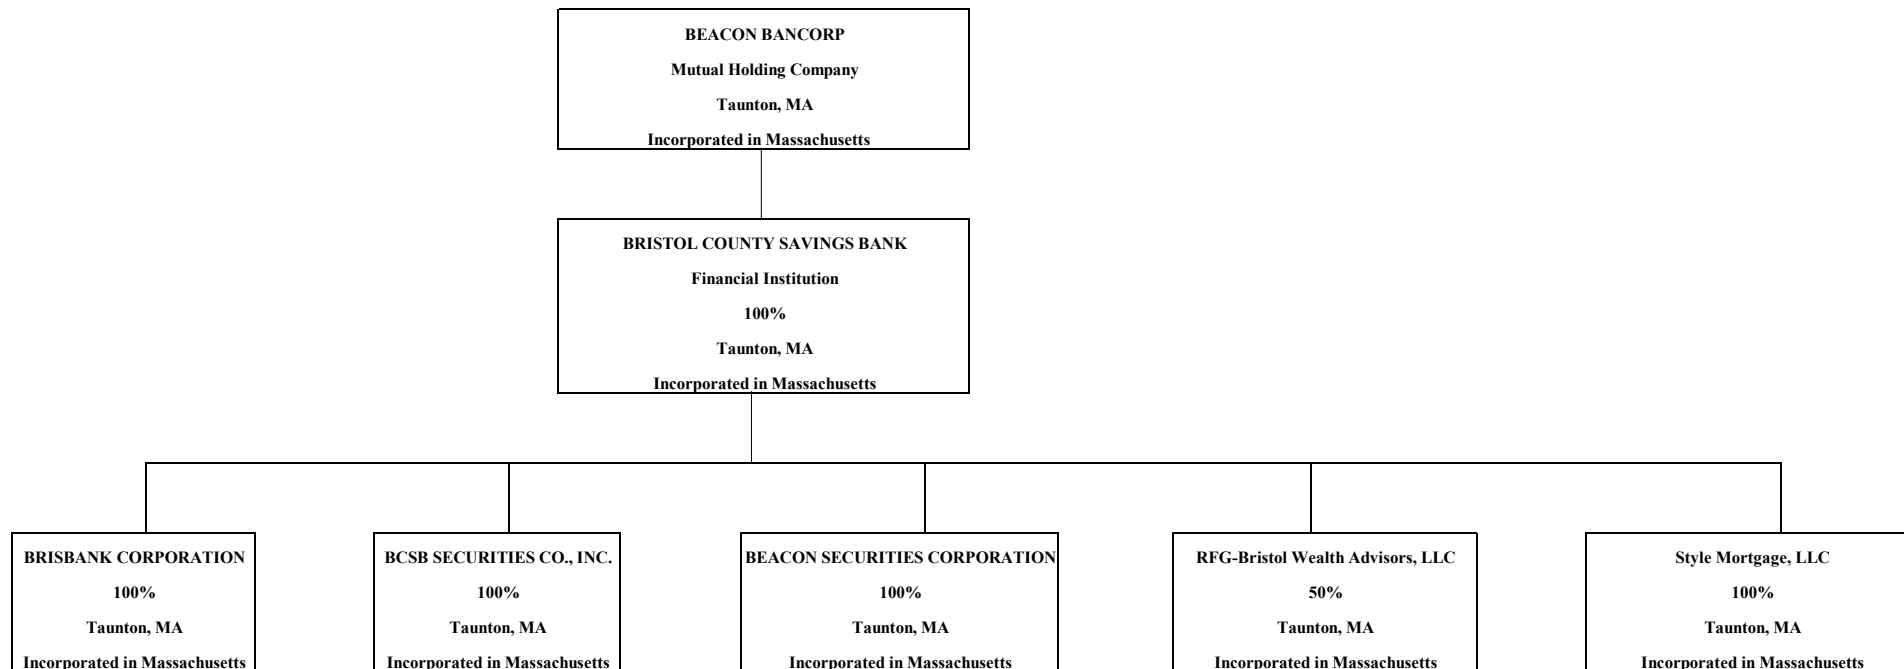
BEACON BANCORP
Mutual Holding Company
Taunton, MA
Incorporated in Massachusetts

BRISTOL COUNTY SAVINGS BANK
Financial Institution
100%
Taunton, MA
Incorporated in Massachusetts

BRISBANK CORPORATION
100%
Taunton, MA
Incorporated in Massachusetts

BCSB SECURITIES CO., INC.
100%
Taunton, MA
Incorporated in Massachusetts

BEACON SECURITIES CORPORATION
100%
Taunton, MA
Incorporated in Massachusetts

RFG-Bristol Wealth Advisors, LLC
50%
Taunton, MA
Incorporated in Massachusetts

Style Mortgage, LLC
100%
Taunton, MA
Incorporated in Massachusetts